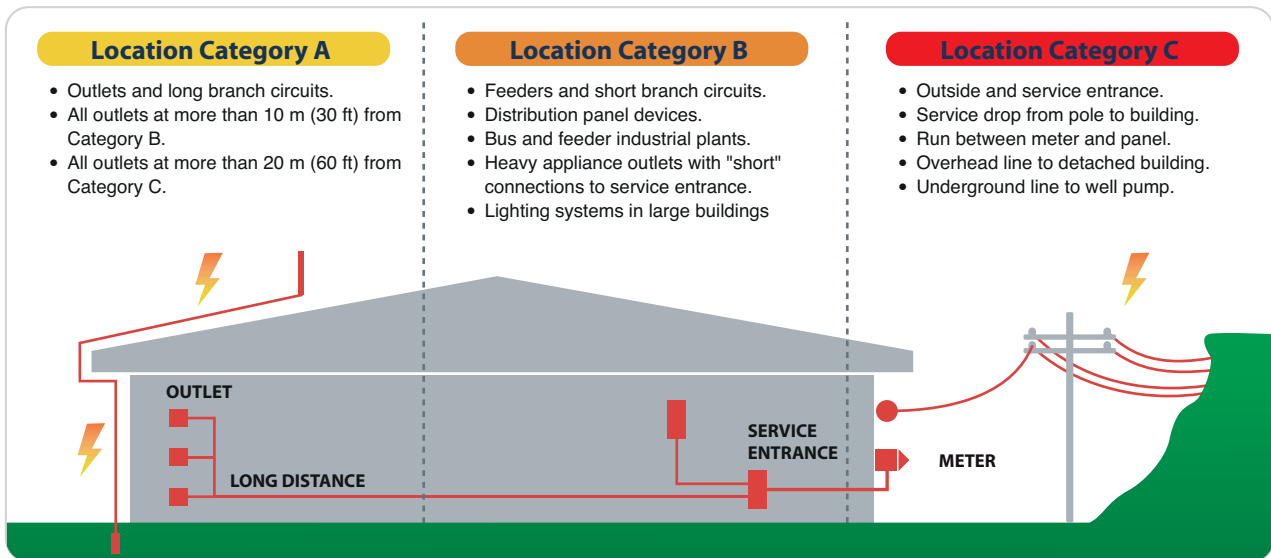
Location Category A

- Outlets and long branch circuits.
- All outlets at more than 10 m (30 ft) from Category B.
- All outlets at more than 20 m (60 ft) from Category C.

Location Category B

- Feeders and short branch circuits.
- Distribution panel devices.
- Bus and feeder industrial plants.
- Heavy appliance outlets with "short" connections to service entrance.
- Lighting systems in large buildings

Location Category C

- Outside and service entrance.
- Service drop from pole to building.
- Run between meter and panel.
- Overhead line to detached building.
- Underground line to well pump.

OUTLET

LONG DISTANCE

SERVICE ENTRANCE

METER